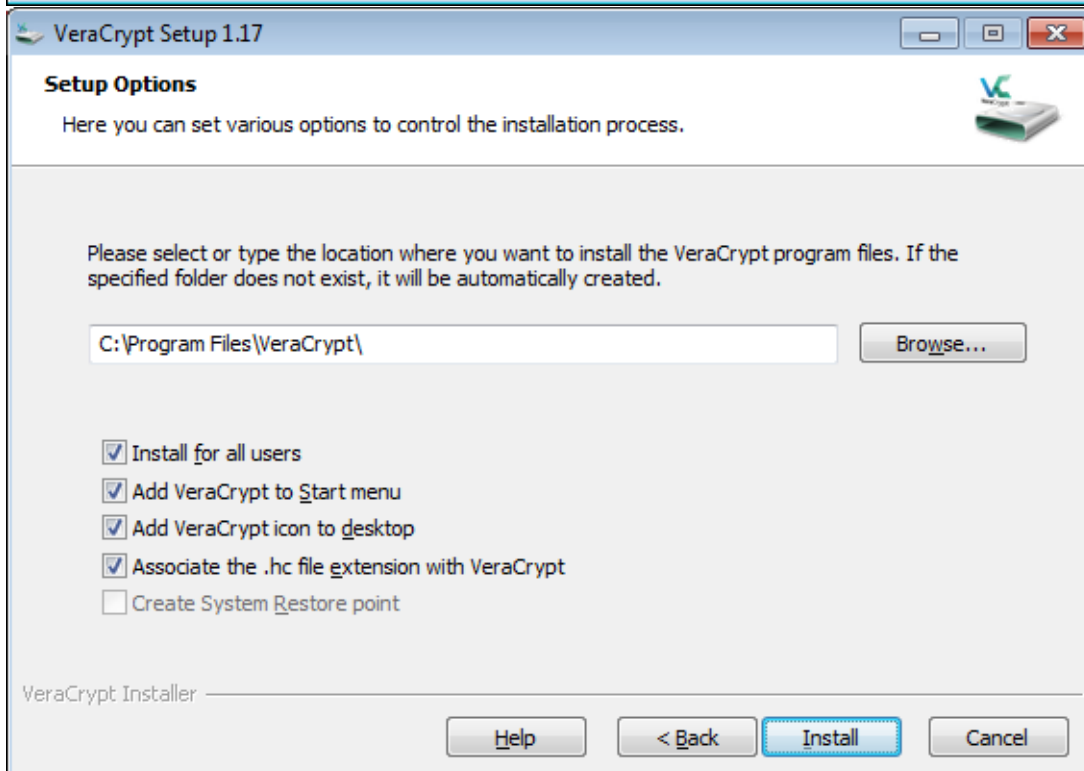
VeraCrypt Setup 1.17

Setup Options

Here you can set various options to control the installation process.

Please select or type the location where you want to install the VeraCrypt program files. If the specified folder does not exist, it will be automatically created.

C:\Program Files\VeraCrypt\

Browse...

Install for all users

Add VeraCrypt to Start menu

Add VeraCrypt icon to desktop

Associate the .hc file extension with VeraCrypt

Create System Restore point

VeraCrypt Installer

Help

< Back

Install

Cancel